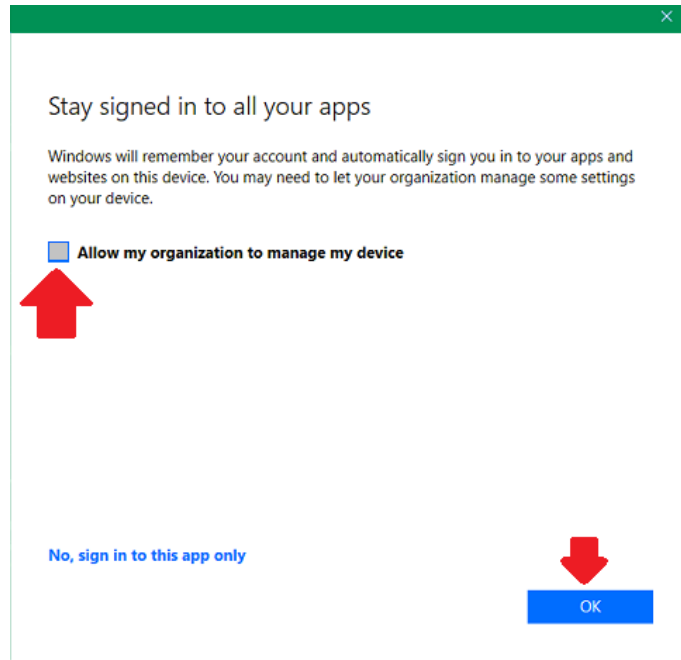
×

Stay signed in to all your apps

Windows will remember your account and automatically sign you in to your apps and websites on this device. You may need to let your organization manage some settings on your device.

Allow my organization to manage my device

No, sign in to this app only

OK